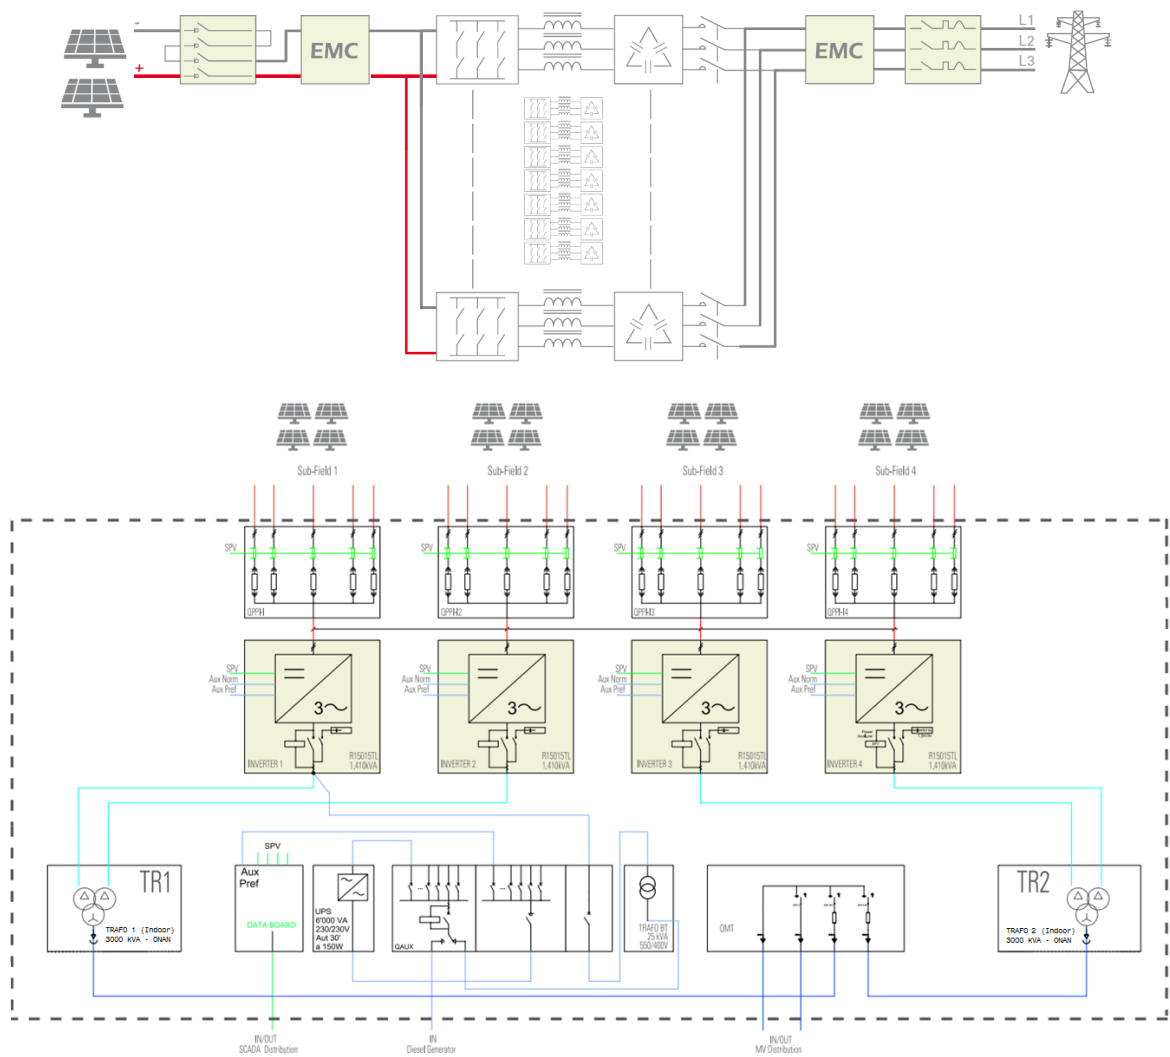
-
+
EMC
EMC
L1
L2
L3

Sub-Field 1
Sub-Field 2
Sub-Field 3
Sub-Field 4

SPV
QPPH1
SPV
QPPH2
SPV
QPPH3
SPV
QPPH4

SPV
Aux Norm
Aux Pref
3~
INVERTER 1
R15015TL
1,410kVA

SPV
Aux Norm
Aux Pref
3~
INVERTER 2
R15015TL
1,410kVA

SPV
Aux Norm
Aux Pref
3~
INVERTER 3
R15015TL
1,410kVA

SPV
Aux Norm
Aux Pref
3~
INVERTER 4
R15015TL
1,410kVA

TR1
TRAFO 1 (Indoor)
3000 kVA - ONAN

SPV
Aux
Pref
DATA BOARD

UPS
6'000 VA
230/230V
Aut 30'
a 150W

QAUX

TRAFO BT
25 kVA
550/400V

OMT

TR2
TRAFO 2 (Indoor)
3000 kVA - ONAN

IN/OUT
SCADA Distribution
IN
Diesel Generator
IN/OUT
MV Distribution